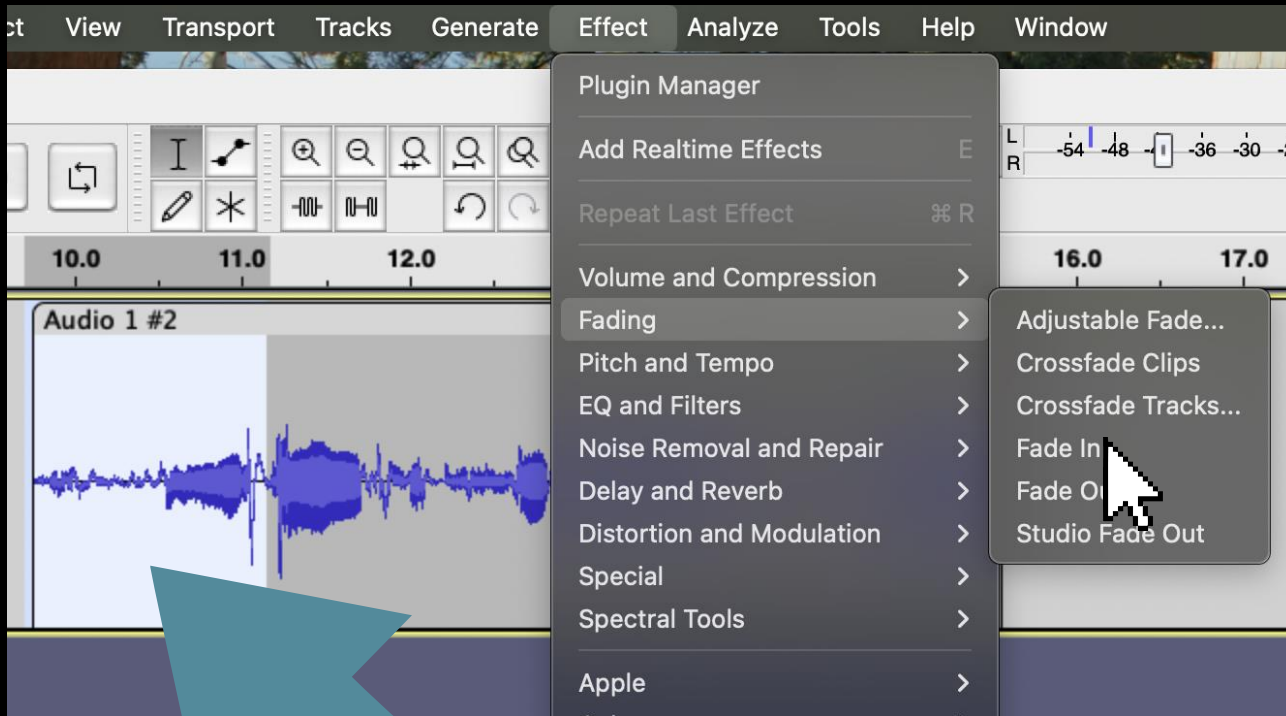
ct View Transport Tracks Generate Effect Analyze Tools Help Window

Plugin Manager

Add Realtime Effects E

Repeat Last Effect ⌘ R

Volume and Compression >
Fading >
Pitch and Tempo >
EQ and Filters >
Noise Removal and Repair >
Delay and Reverb >
Distortion and Modulation >
Special >
Spectral Tools >

Apple >

Adjustable Fade...
Crossfade Clips
Crossfade Tracks...
Fade In
Fade Ou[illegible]
Studio Fade Out

L
R
-54 -48 -36 -30

10.0 11.0 12.0 16.0 17.0

Audio 1 #2